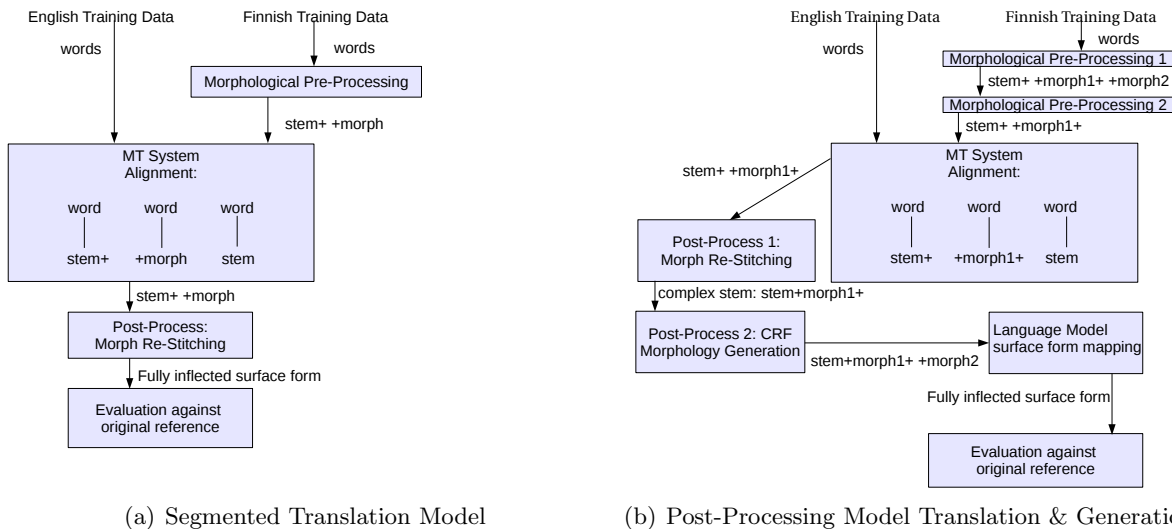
English Training Data

Finnish Training Data

words

words

Morphological Pre-Processing

stem+ +morph

MT System
Alignment:

word

word

word

stem+

+morph

stem

stem+ +morph

Post-Process:
Morph Re-Stitching

Fully inflected surface form

Evaluation against
original reference

(a) Segmented Translation Model

English Training Data

Finnish Training Data

words

words

Morphological Pre-Processing 1

stem+ +morph1+ +morph2

Morphological Pre-Processing 2

stem+ +morph1+

stem+ +morph1+

MT System
Alignment:

word

word

word

stem+

+morph1+

stem

Post-Process 1:
Morph Re-Stitching

complex stem: stem+morph1+

Post-Process 2: CRF
Morphology Generation

stem+morph1+ +morph2

Language Model
surface form mapping

Fully inflected surface form

Evaluation against
original reference

(b) Post-Processing Model Translation & Generatio